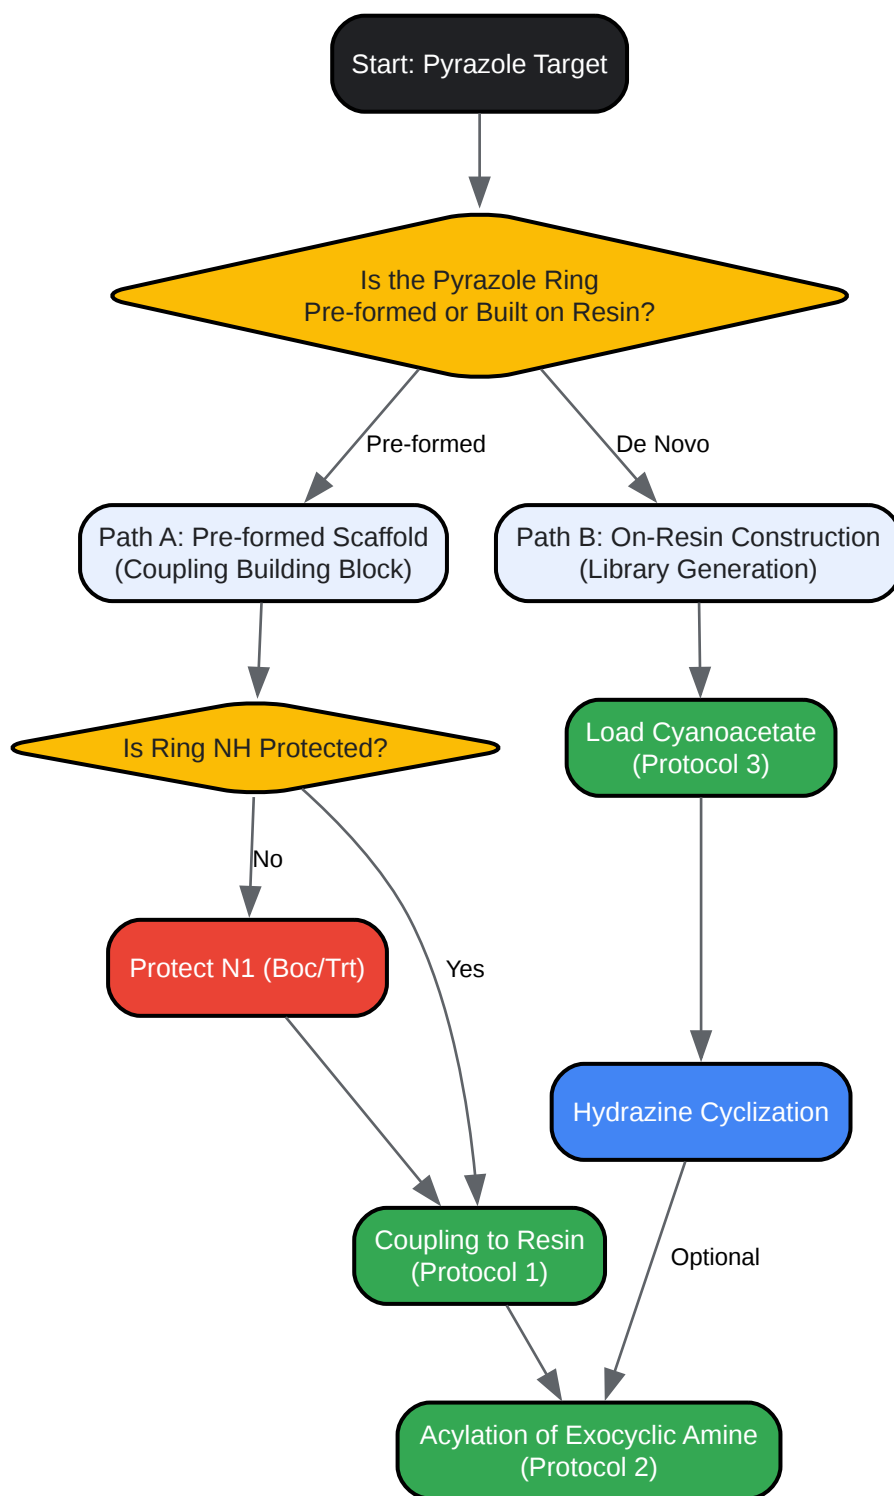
Start: Pyrazole Target

Is the Pyrazole Ring Pre-formed or Built on Resin?

Pre-formed

De Novo

Path A: Pre-formed Scaffold (Coupling Building Block)

Path B: On-Resin Construction (Library Generation)

Is Ring NH Protected?

Load Cyanoacetate (Protocol 3)

No

Protect N1 (Boc/Trt)

Yes

Hydrazine Cyclization

Optional

Coupling to Resin (Protocol 1)

Acylation of Exocyclic Amine (Protocol 2)